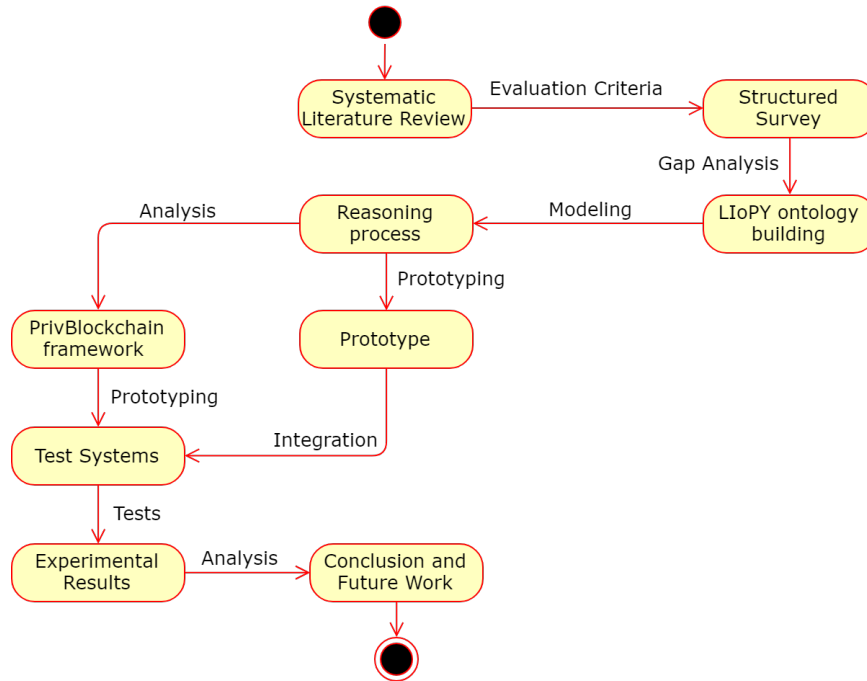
Systematic Literature Review

Evaluation Criteria

Structured Survey

Gap Analysis

LIoPY ontology building

Modeling

Reasoning process

Analysis

Prototyping

PrivBlockchain framework

Prototype

Prototyping

Integration

Test Systems

Tests

Experimental Results

Analysis

Conclusion and Future Work